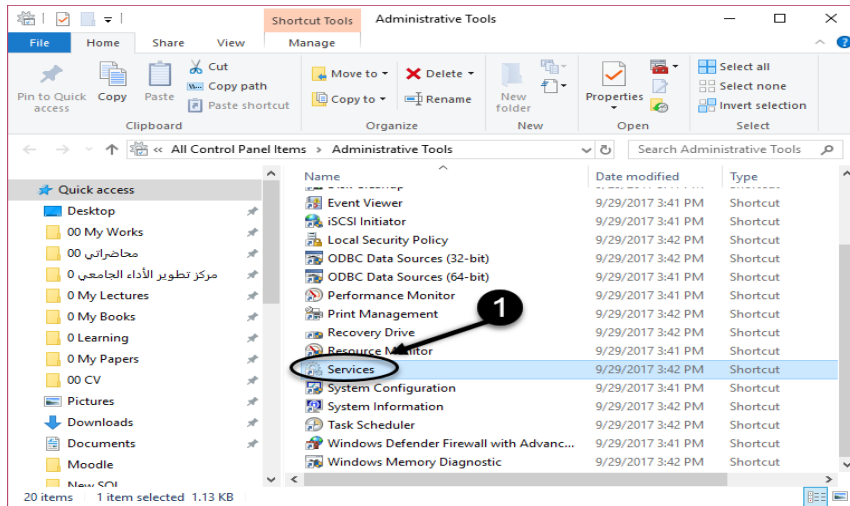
Shortcut Tools Administrative Tools

File Home Share View Manage

Pin to Quick access Copy Paste Cut Copy path Paste shortcut Clipboard

Move to Copy to Delete Rename Organize

New folder New

Properties Open

Select all Select none Invert selection Select

« All Control Panel Items › Administrative Tools

Search Administrative Tools

Quick access
Desktop
00 My Works
محاضراتي 00
مركز تطوير الأداء الجامعي 0
0 My Lectures
0 My Books
0 Learning
0 My Papers
00 CV
Pictures
Downloads
Documents
Moodle
New SQL

| Name | Date modified | Type |
|---|---|---|
| Event Viewer | 9/29/2017 3:41 PM | Shortcut |
| iSCSI Initiator | 9/29/2017 3:41 PM | Shortcut |
| Local Security Policy | 9/29/2017 3:42 PM | Shortcut |
| ODBC Data Sources (32-bit) | 9/29/2017 3:41 PM | Shortcut |
| ODBC Data Sources (64-bit) | 9/29/2017 3:41 PM | Shortcut |
| Performance Monitor | 9/29/2017 3:41 PM | Shortcut |
| Print Management | 9/29/2017 3:42 PM | Shortcut |
| Recovery Drive | 9/29/2017 3:42 PM | Shortcut |
| Resource Monitor | 9/29/2017 3:42 PM | Shortcut |
| Services | 9/29/2017 3:42 PM | Shortcut |
| System Configuration | 9/29/2017 3:41 PM | Shortcut |
| System Information | 9/29/2017 3:42 PM | Shortcut |
| Task Scheduler | 9/29/2017 3:41 PM | Shortcut |
| Windows Defender Firewall with Advanc... | 9/29/2017 3:41 PM | Shortcut |
| Windows Memory Diagnostic | 9/29/2017 3:42 PM | Shortcut |

1

20 items 1 item selected 1.13 KB